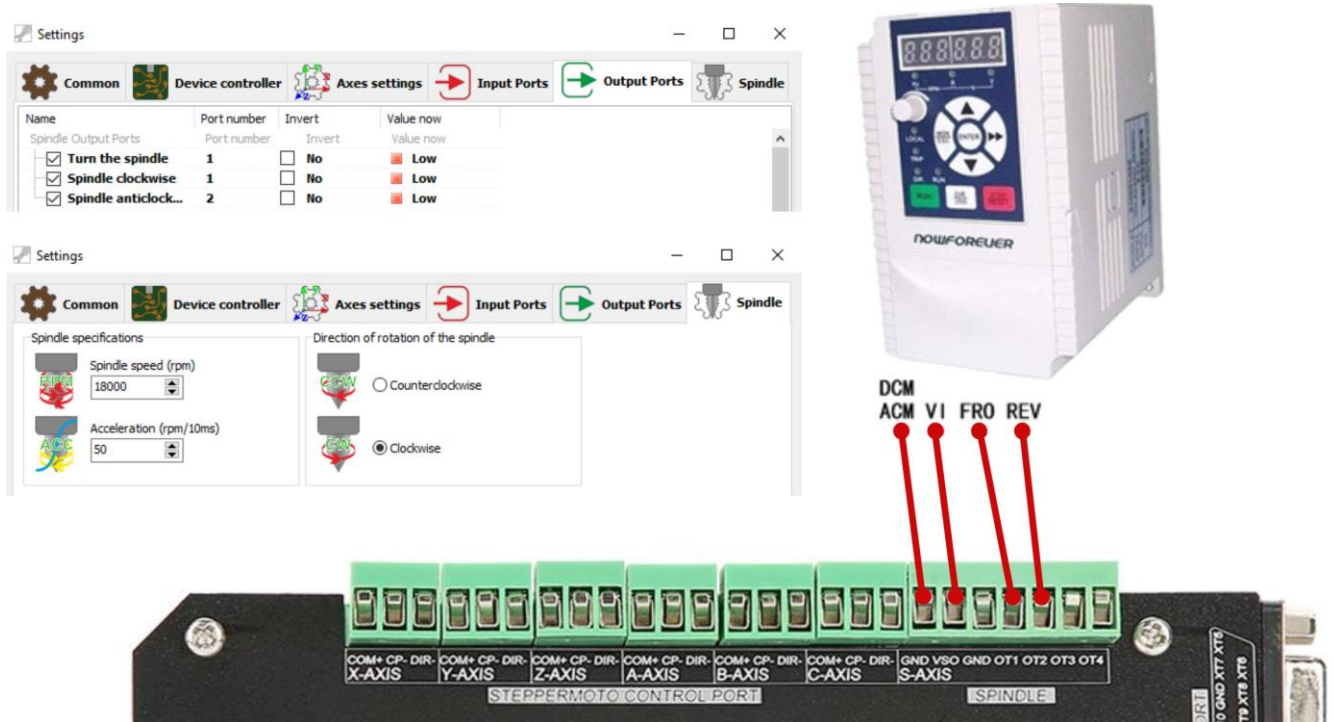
Settings

Common | Device controller | Axes settings | Input Ports | Output Ports | Spindle

| Name | Port number | Invert | Value now |
|---|---|---|---|
| Spindle Output Ports | Port number | Invert | Value now |
| Turn the spindle | 1 | No | Low |
| Spindle clockwise | 1 | No | Low |
| Spindle anticlock... | 2 | No | Low |

Settings

Common | Device controller | Axes settings | Input Ports | Output Ports | Spindle

Spindle specifications

RPM
Spindle speed (rpm)
18000

ACC
Acceleration (rpm/10ms)
50

Direction of rotation of the spindle

CCW
Counterclockwise

CW
Clockwise

888888

LOCAL
TRIP
DIR
RUN

ENTER

RUN

NOWFOREVER

DCM
ACM VI FRO REV

COM+ CP- DIR- X-AXIS
COM+ CP- DIR- Y-AXIS
COM+ CP- DIR- Z-AXIS
COM+ CP- DIR- A-AXIS
COM+ CP- DIR- B-AXIS
COM+ CP- DIR- C-AXIS
GND VSO S-AXIS
GND OT1 OT2 OT3 OT4

STEPPERMOTO CONTROL PORT

SPINDLE

ORT

0 GND XT7 XT6

T9 XT8